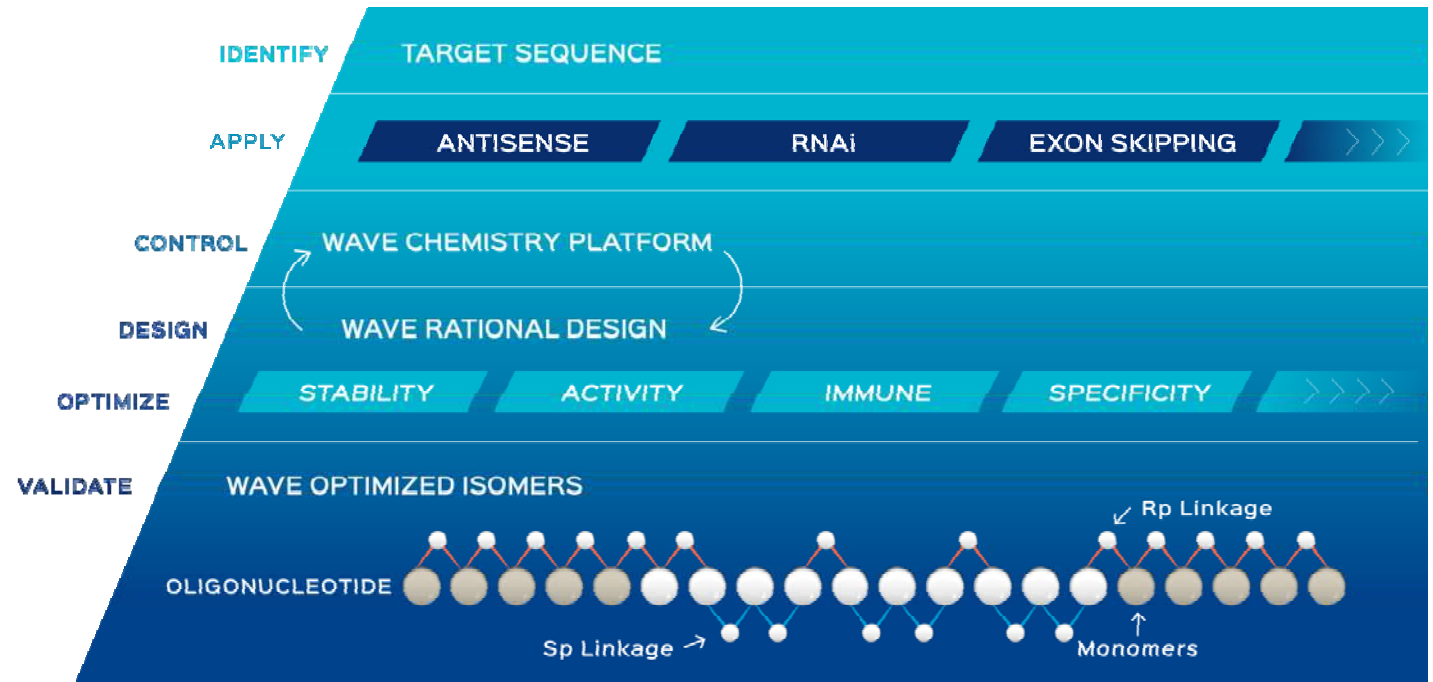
IDENTIFY TARGET SEQUENCE

APPLY

| ANTISENSE | RNAi | EXON SKIPPING |
|---|---|---|

CONTROL WAVE CHEMISTRY PLATFORM

DESIGN WAVE RATIONAL DESIGN

OPTIMIZE

| STABILITY | ACTIVITY | IMMUNE | SPECIFICITY |
|---|---|---|---|

VALIDATE WAVE OPTIMIZED ISOMERS

Rp Linkage

OLIGONUCLEOTIDE

Sp Linkage

Monomers